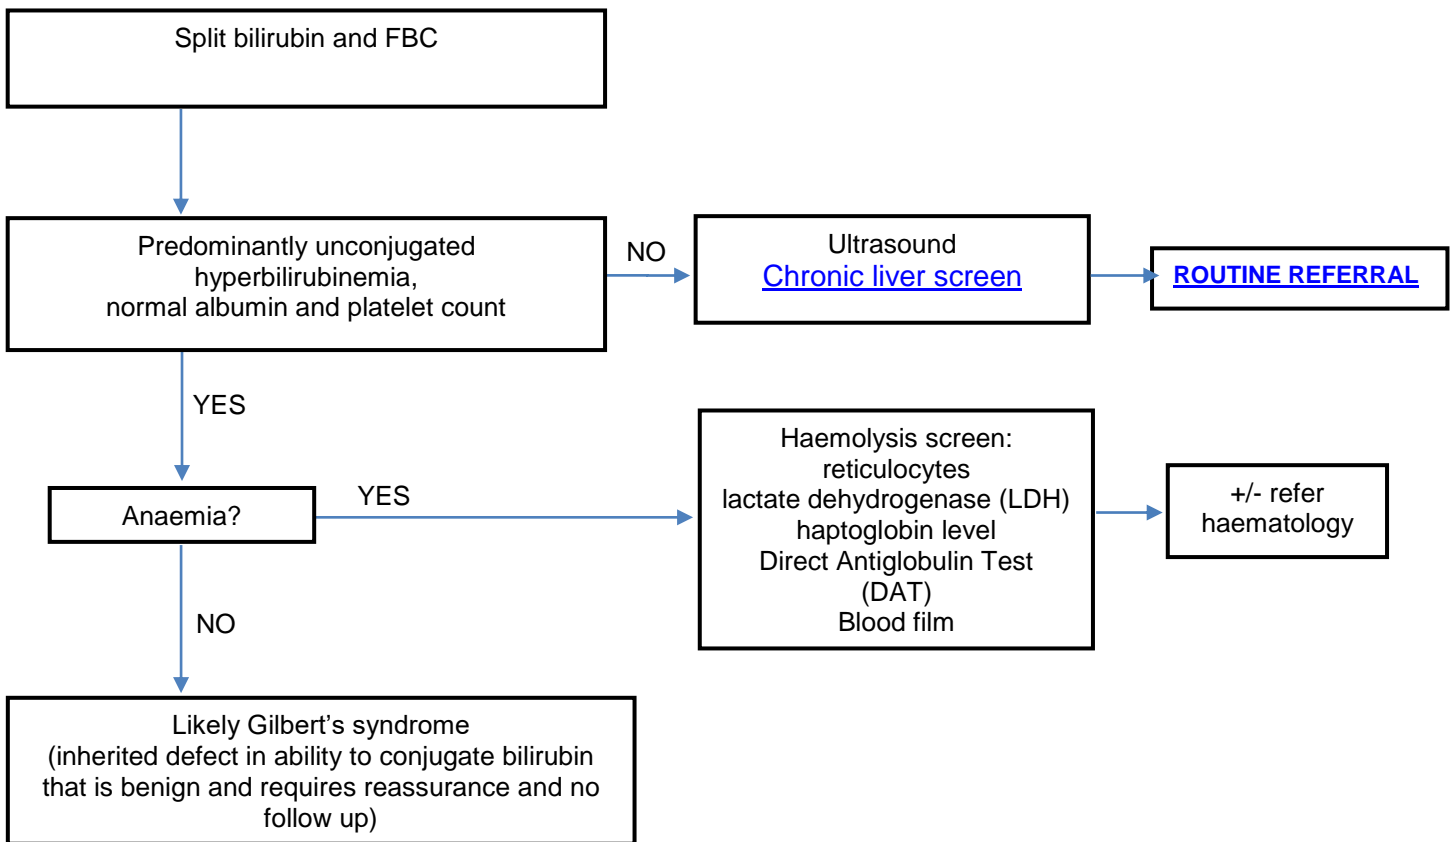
Split bilirubin and FBC

Predominantly unconjugated hyperbilirubinemia, normal albumin and platelet count

NO

Ultrasound
Chronic liver screen

ROUTINE REFERRAL

YES

Anaemia?

YES

Haemolysis screen:
reticulocytes
lactate dehydrogenase (LDH)
haptoglobin level
Direct Antiglobulin Test (DAT)
Blood film

+/- refer haematology

NO

Likely Gilbert's syndrome
(inherited defect in ability to conjugate bilirubin that is benign and requires reassurance and no follow up)